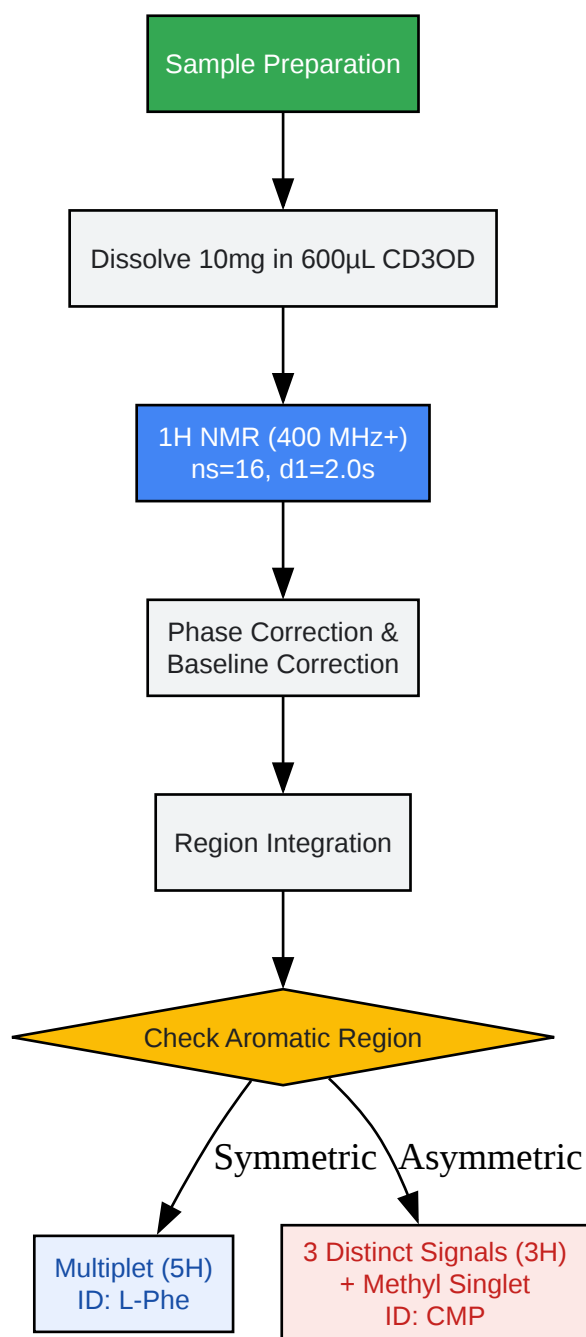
Sample Preparation

Dissolve 10mg in 600µL CD3OD

1H NMR (400 MHz+)
ns=16, d1=2.0s

Phase Correction &
Baseline Correction

Region Integration

Check Aromatic Region

Symmetric

Asymmetric

Multiplet (5H)
ID: L-Phe

3 Distinct Signals (3H)
+ Methyl Singlet
ID: CMP